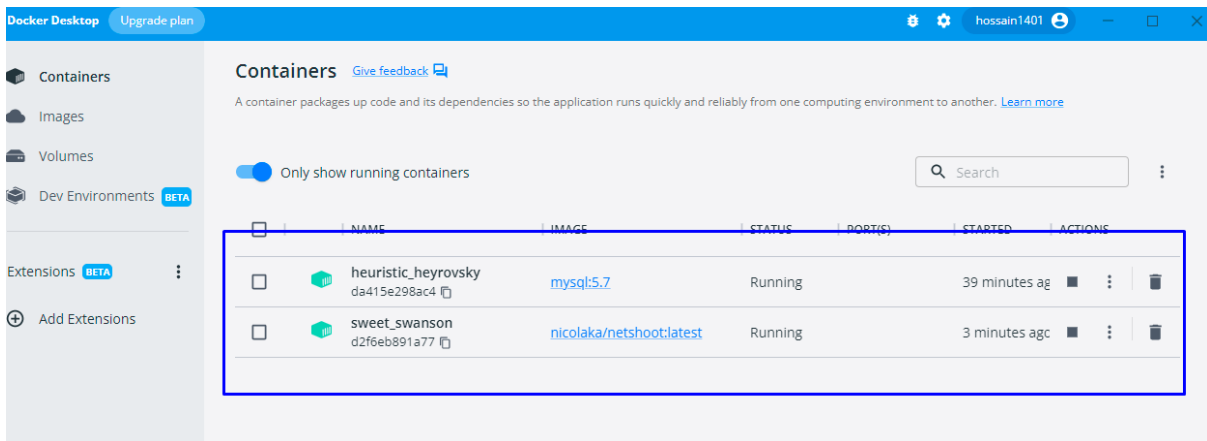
Docker Desktop Upgrade plan

hossain1401

Containers
Images
Volumes
Dev Environments BETA

Extensions BETA

Add Extensions

Containers Give feedback

A container packages up code and its dependencies so the application runs quickly and reliably from one computing environment to another. Learn more

Only show running containers

Search

| | NAME | IMAGE | STATUS | PORT(S) | STARTED | ACTIONS |
|---|---|---|---|---|---|---|
| | heuristic_heyrovsky da415e298ac4 | mysql:5.7 | Running | | 39 minutes ag | |
| | sweet_swanson d2f6eb891a77 | nicolaka/netshoot:latest | Running | | 3 minutes agc | |